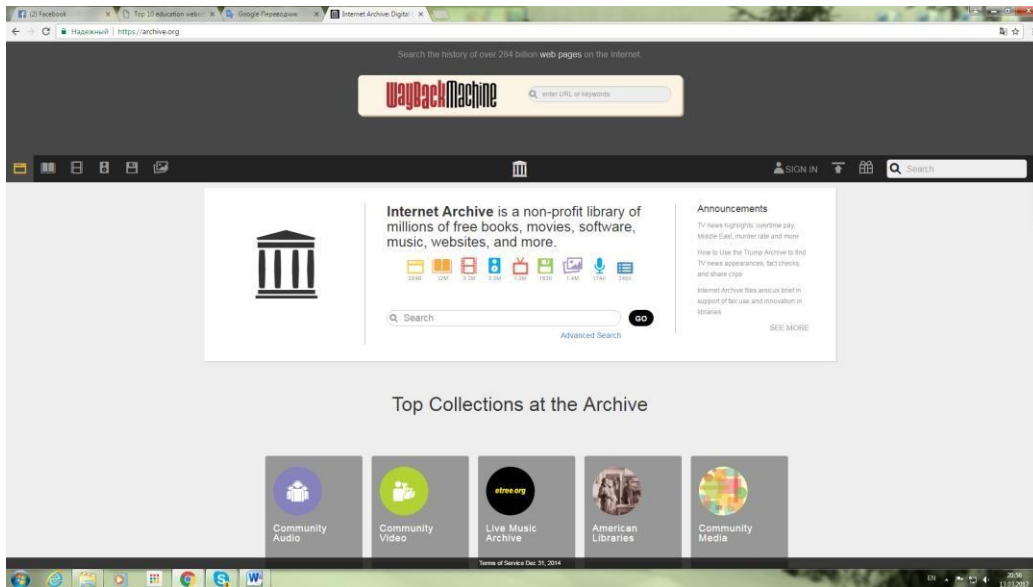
(2) Facebook × Top 10 education websi × Google Переводчик × Internet Archive: Digital ×

Надежный | https://archive.org

Search the history of over 284 billion web pages on the Internet.

WaybackMachine

enter URL or keywords

SIGN IN

Search

Internet Archive is a non-profit library of millions of free books, movies, software, music, websites, and more.

324B 12M 3.2M 3.3M 1.2M 183K 1.4M 174K 248K

Search

GO

Advanced Search

Announcements

TV news highlights: overtime pay, Middle East, murder rate and more

How to Use the Trump Archive to find TV news appearances, fact checks, and share clips

Internet Archive files amicus brief in support of fair use and innovation in libraries

SEE MORE

Top Collections at the Archive

Community Audio

Community Video

etree.org

Live Music Archive

American Libraries

Community Media

Terms of Service Dec 31, 2014

EN

20:56
17.03.2017